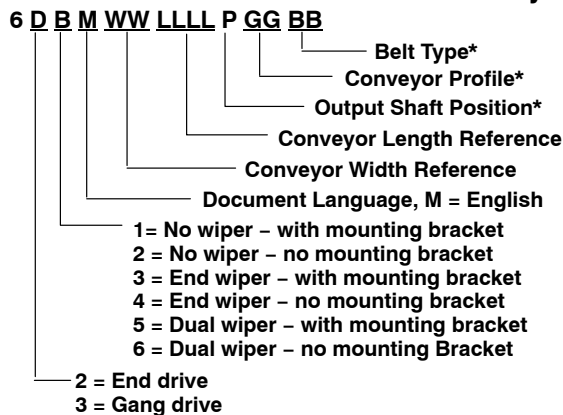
6 D B M WW LLLL P GG BB

Belt Type*

Conveyor Profile*

Output Shaft Position*

Conveyor Length Reference

Conveyor Width Reference

Document Language, M = English

1= No wiper – with mounting bracket
2 = No wiper – no mounting bracket
3 = End wiper – with mounting bracket
4 = End wiper – no mounting bracket
5 = Dual wiper – with mounting bracket
6 = Dual wiper – no mounting Bracket

2 = End drive
3 = Gang drive